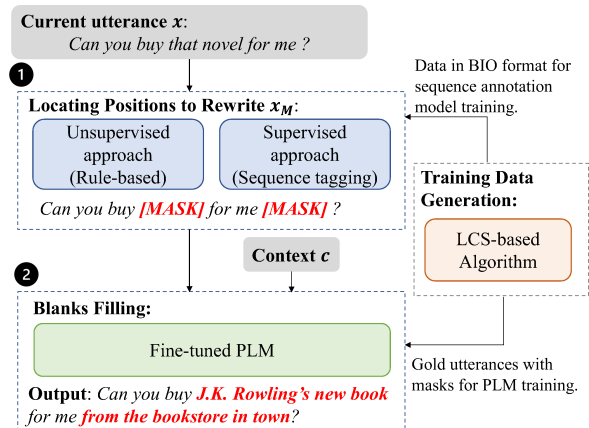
Current utterance $x$:
Can you buy that novel for me ?

1

Locating Positions to Rewrite $x_M$:

Unsupervised approach (Rule-based)

Supervised approach (Sequence tagging)

Can you buy [MASK] for me [MASK] ?

Data in BIO format for sequence annotation model training.

Training Data Generation:

LCS-based Algorithm

Context $c$

2

Blanks Filling:

Fine-tuned PLM

Gold utterances with masks for PLM training.

Output: Can you buy J.K. Rowling's new book for me from the bookstore in town?